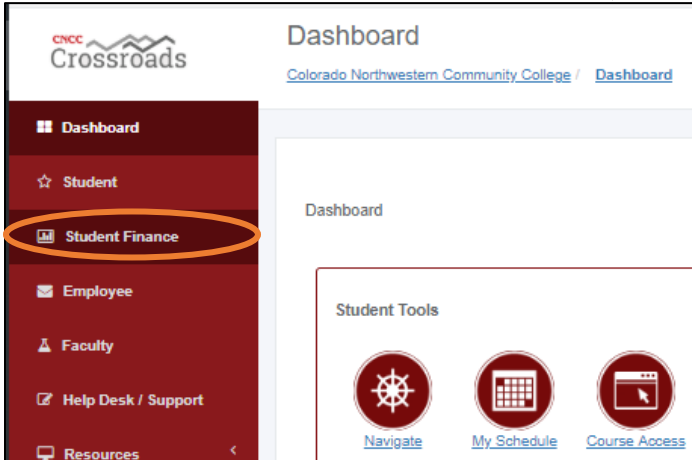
CNCC Crossroads

Dashboard

Colorado Northwestern Community College / Dashboard

Dashboard

Student

Student Finance

Employee

Faculty

Help Desk / Support

Resources

Dashboard

Student Tools

Navigate

My Schedule

Course Access